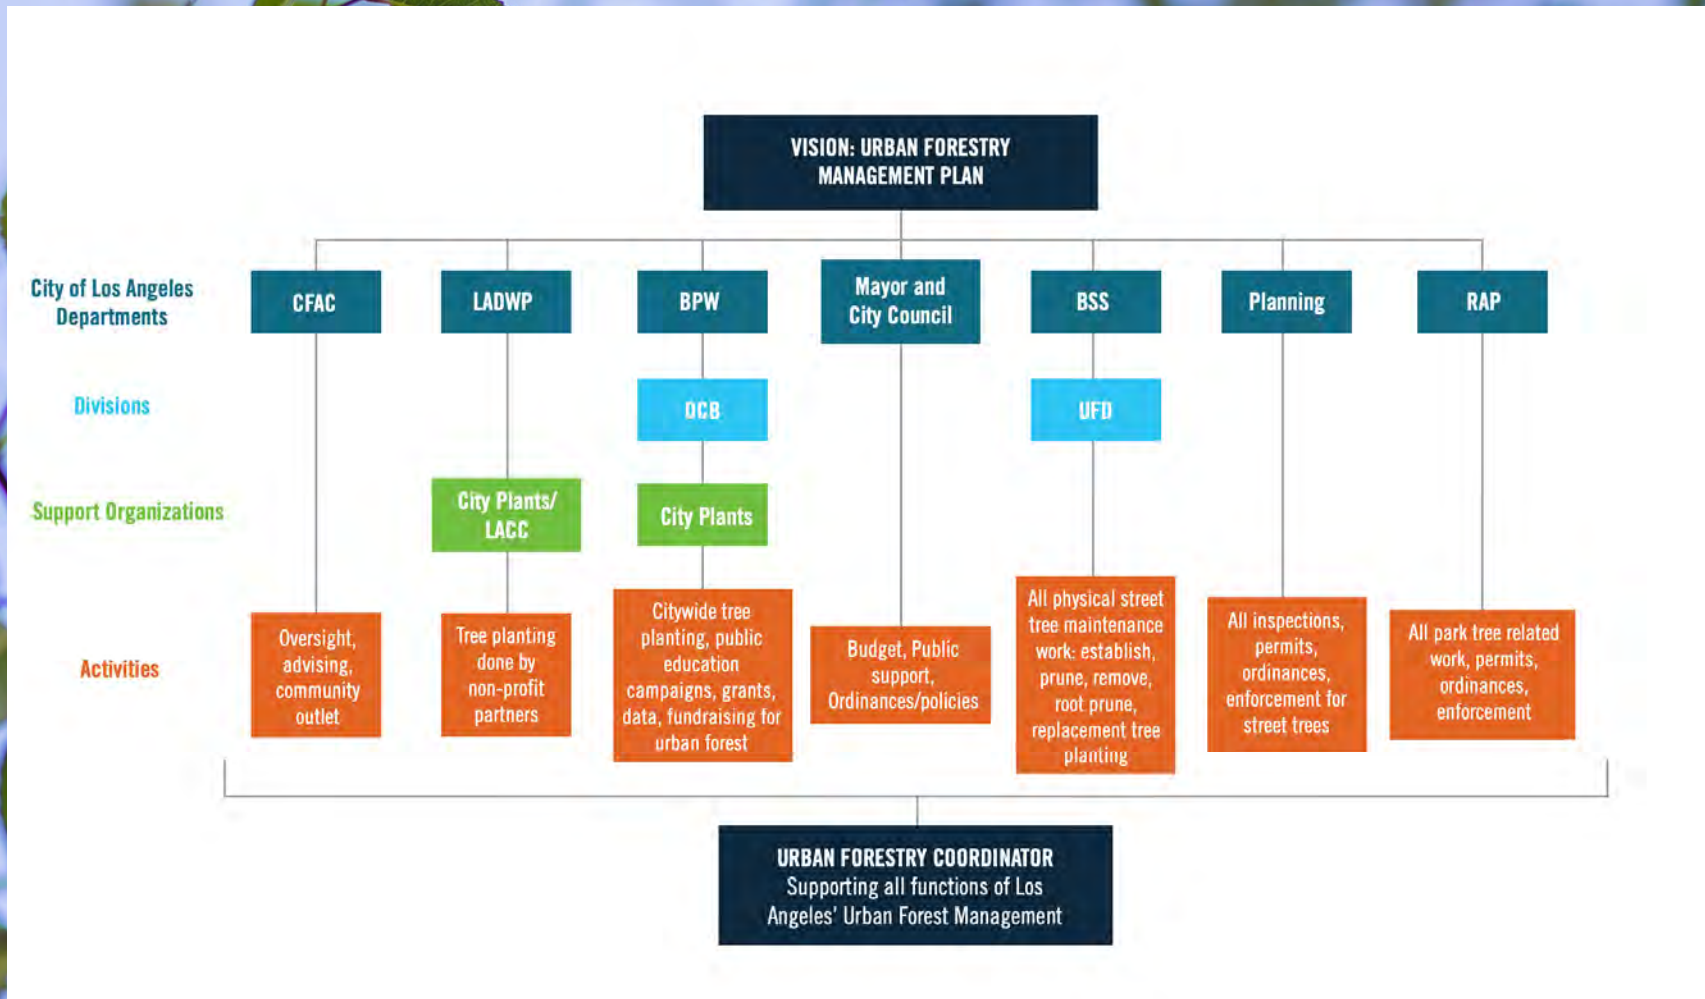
VISION: URBAN FORESTRY MANAGEMENT PLAN

City of Los Angeles Departments

CFAC

LADWP

BPW

Mayor and City Council

BSS

Planning

RAP

Divisions

DCB

UFD

Support Organizations

City Plants/ LACC

City Plants

Activities

Oversight, advising, community outlet

Tree planting done by non-profit partners

Citywide tree planting, public education campaigns, grants, data, fundraising for urban forest

Budget, Public support, Ordinances/policies

All physical street tree maintenance work: establish, prune, remove, root prune, replacement tree planting

All inspections, permits, ordinances, enforcement for street trees

All park tree related work, permits, ordinances, enforcement

URBAN FORESTRY COORDINATOR
Supporting all functions of Los Angeles' Urban Forest Management